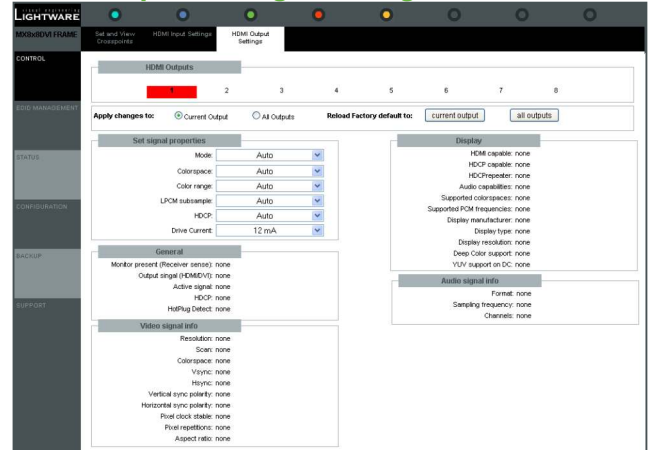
LIGHTWARE

MX8x8DVI FRAME

Set and View Crosspoints

HDMI Input Settings

HDMI Output Settings

CONTROL

EDID MANAGEMENT

STATUS

CONFIGURATION

BACKUP

SUPPORT

HDMI Outputs

1 2 3 4 5 6 7 8

Apply changes to: Current Output All Outputs Reload Factory default to: current output all outputs

Set signal properties

Mode: Auto

Colorspace: Auto

Color range: Auto

LPCM subsample: Auto

HDCP: Auto

Drive Current: 12 mA

General

Monitor present (Receiver sense): none

Output signal (HDMI/DVI): none

Active signal: none

HDCP: none

HotPlug Detect: none

Video signal info

Resolution: none

Scan: none

Colorspace: none

Vsync: none

Hsync: none

Vertical sync polarity: none

Horizontal sync polarity: none

Pixel clock stable: none

Pixel repetitions: none

Aspect ratio: none

Display

HDMI capable: none

HDCP capable: none

HDCPrepeater: none

Audio capabilities: none

Supported colorspaces: none

Supported PCM frequencies: none

Display manufacturer: none

Display type: none

Display resolution: none

Deep Color support: none

YUV support on DC: none

Audio signal info

Format: none

Sampling frequency: none

Channels: none